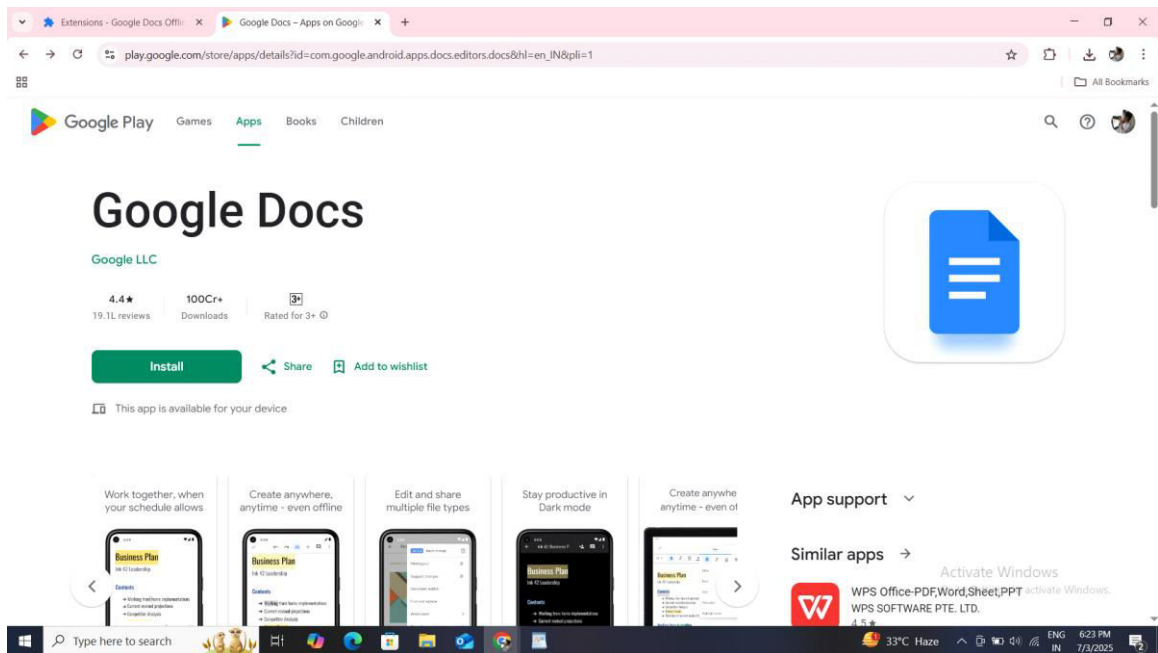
Extensions - Google Docs Offli ×
Google Docs – Apps on Googl ×
+

play.google.com/store/apps/details?id=com.google.android.apps.docs.editors.docs&hl=en_IN&pli=1

All Bookmarks

Google Play Games Apps Books Children

Google Docs

Google LLC

4.4★
19.1L reviews

100Cr+
Downloads

3+
Rated for 3+

Install

Share

Add to wishlist

This app is available for your device

Work together, when your schedule allows

Create anywhere, anytime - even offline

Edit and share multiple file types

Stay productive in Dark mode

Create anywhe anytime - even of

Business Plan

Business Plan

Business Plan

Business Plan

App support

Similar apps →

Activate Windows

WPS Office-PDF,Word,Sheet,PPT

Go to Settings to activate Windows.

WPS SOFTWARE PTE. LTD.

4.5★

Type here to search

33°C Haze

ENG IN

6:23 PM 7/3/2025